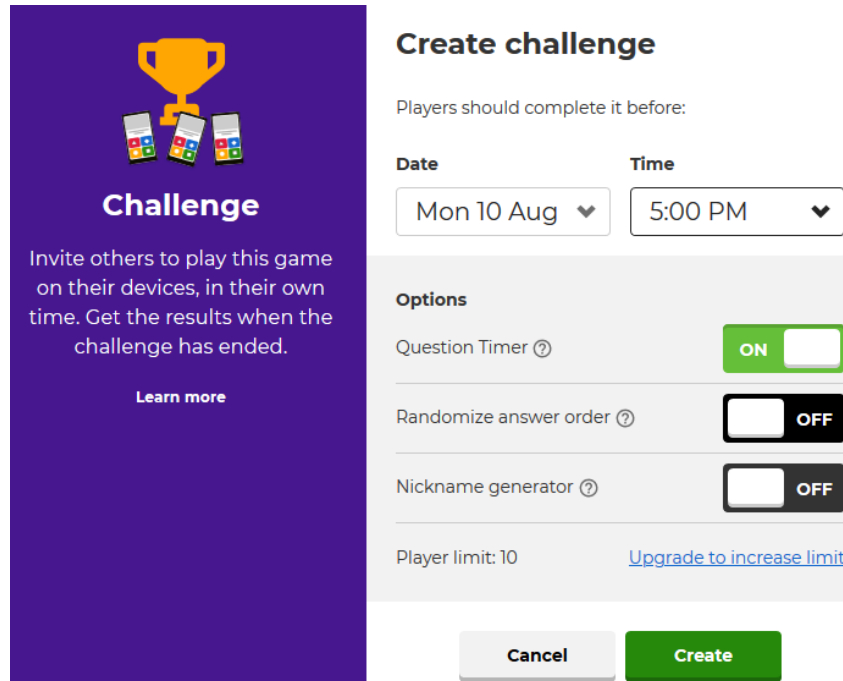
Challenge

Invite others to play this game on their devices, in their own time. Get the results when the challenge has ended.

Learn more

Create challenge

Players should complete it before:

Date
Mon 10 Aug

Time
5:00 PM

Options

Question Timer ? ON

Randomize answer order ? OFF

Nickname generator ? OFF

Player limit: 10 Upgrade to increase limit

Cancel Create